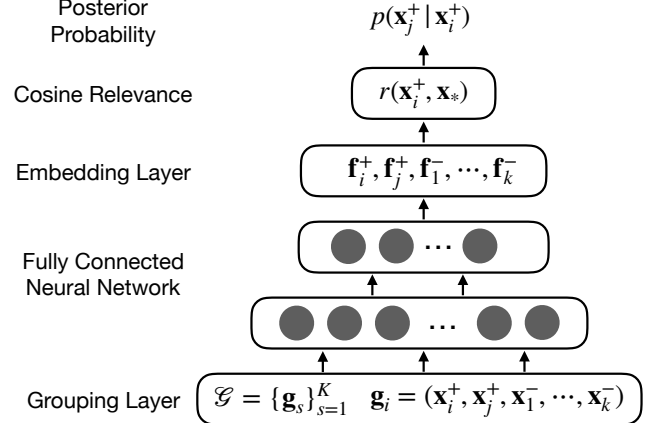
Posterior Probability

$p(\mathbf{x}_j^+ \mid \mathbf{x}_i^+)$

Cosine Relevance

$r(\mathbf{x}_i^+, \mathbf{x}_*)$

Embedding Layer

$\mathbf{f}_i^+, \mathbf{f}_j^+, \mathbf{f}_1^-, \cdots, \mathbf{f}_k^-$

Fully Connected Neural Network

…

…

Grouping Layer

$\mathcal{G} = \{\mathbf{g}_s\}_{s=1}^K \quad \mathbf{g}_i = (\mathbf{x}_i^+, \mathbf{x}_j^+, \mathbf{x}_1^-, \cdots, \mathbf{x}_k^-)$